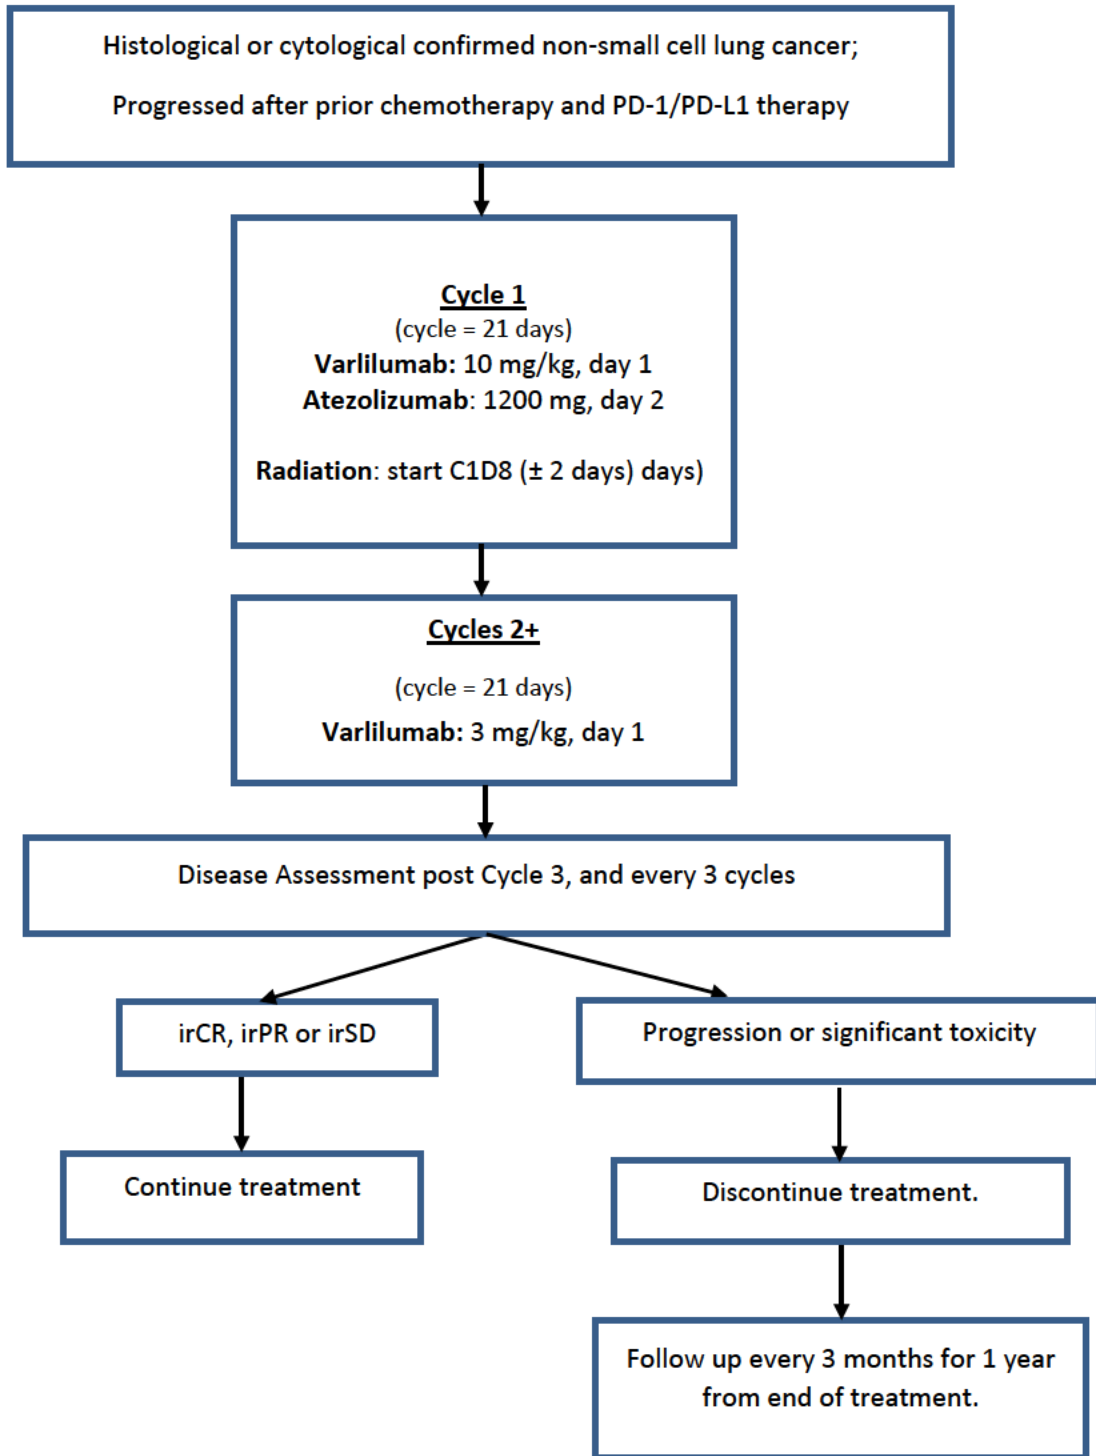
Histological or cytological confirmed non-small cell lung cancer;

Progressed after prior chemotherapy and PD-1/PD-L1 therapy

Cycle 1
(cycle = 21 days)
Varlilumab: 10 mg/kg, day 1
Atezolizumab: 1200 mg, day 2

Radiation: start C1D8 (± 2 days) days)

Cycles 2+

(cycle = 21 days)

Varlilumab: 3 mg/kg, day 1

Disease Assessment post Cycle 3, and every 3 cycles

irCR, irPR or irSD

Progression or significant toxicity

Continue treatment

Discontinue treatment.

Follow up every 3 months for 1 year from end of treatment.